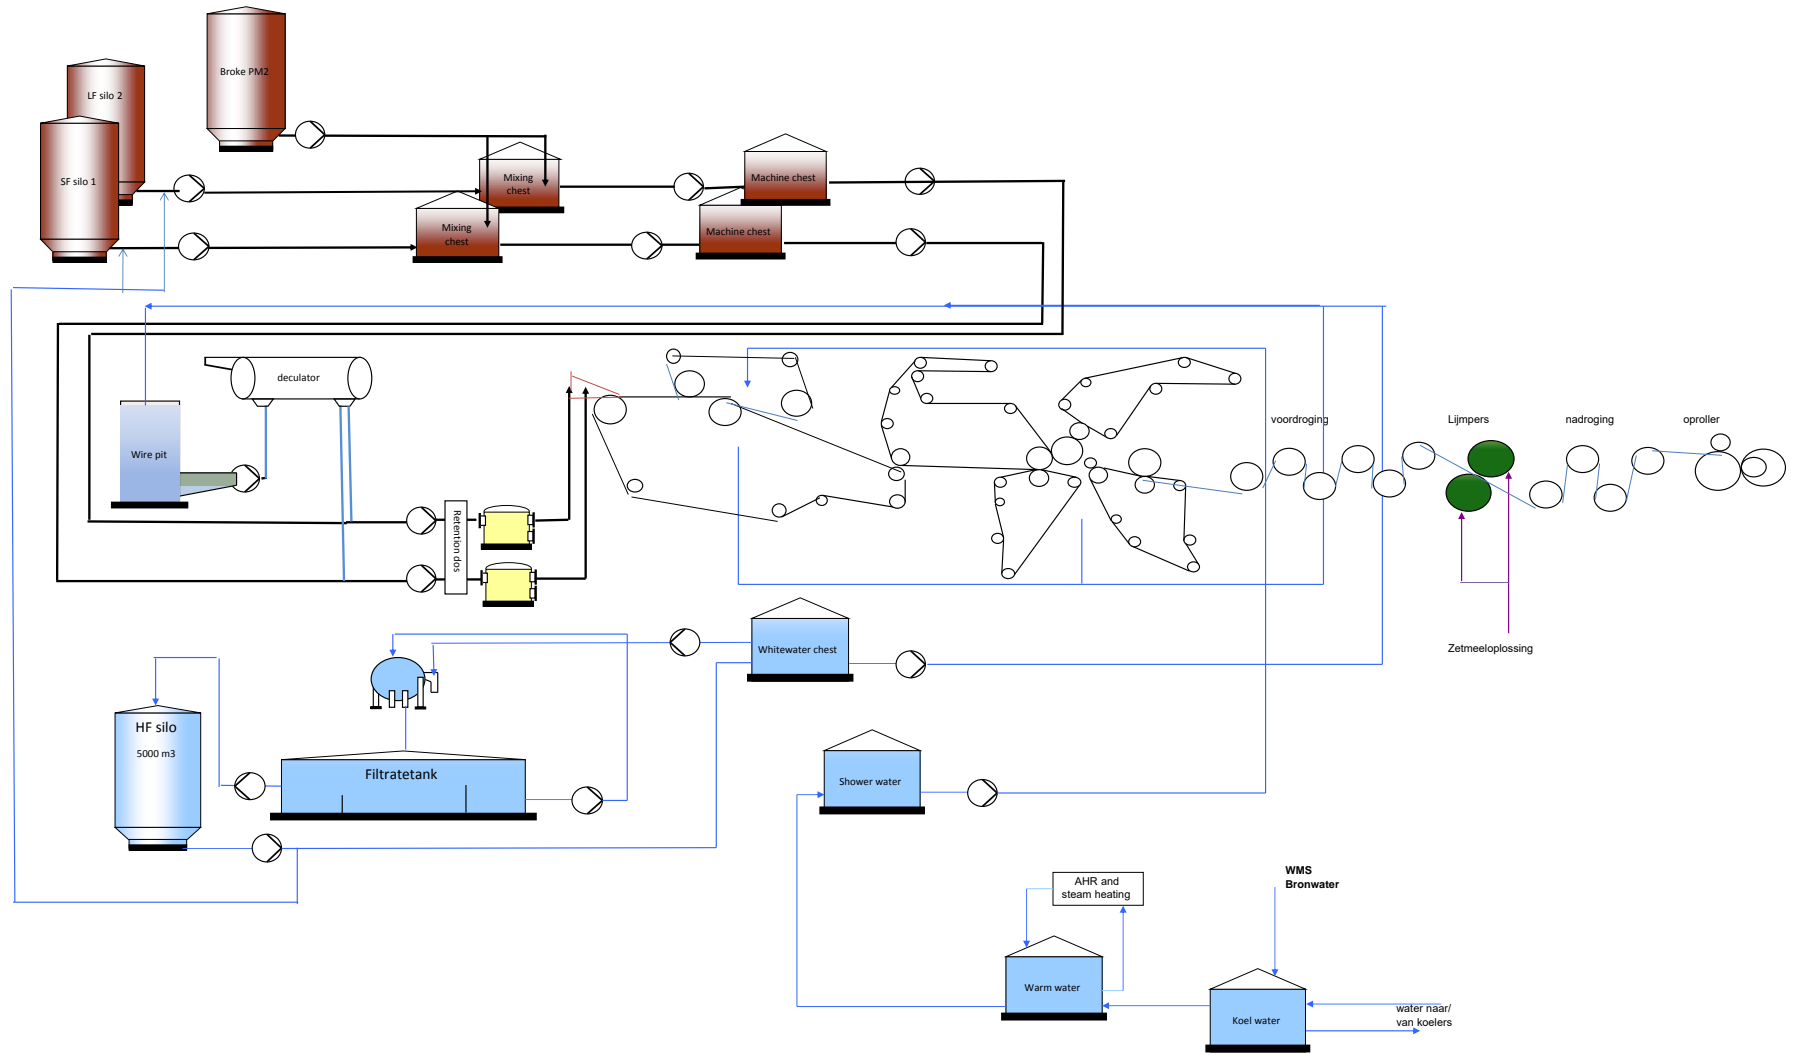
Broke PM2

LF silo 2

SF silo 1

Mixing chest

Mixing chest

Machine chest

Machine chest

decculator

Wire pit

Retention dos

voordroging

Lijmpers

nadroging

oproller

Zetmeeloplossing

Whitewater chest

HF silo

5000 m3

Filtratetank

Shower water

AHR and steam heating

WMS Bronwater

Warm water

Koel water

water naar/ van koelers